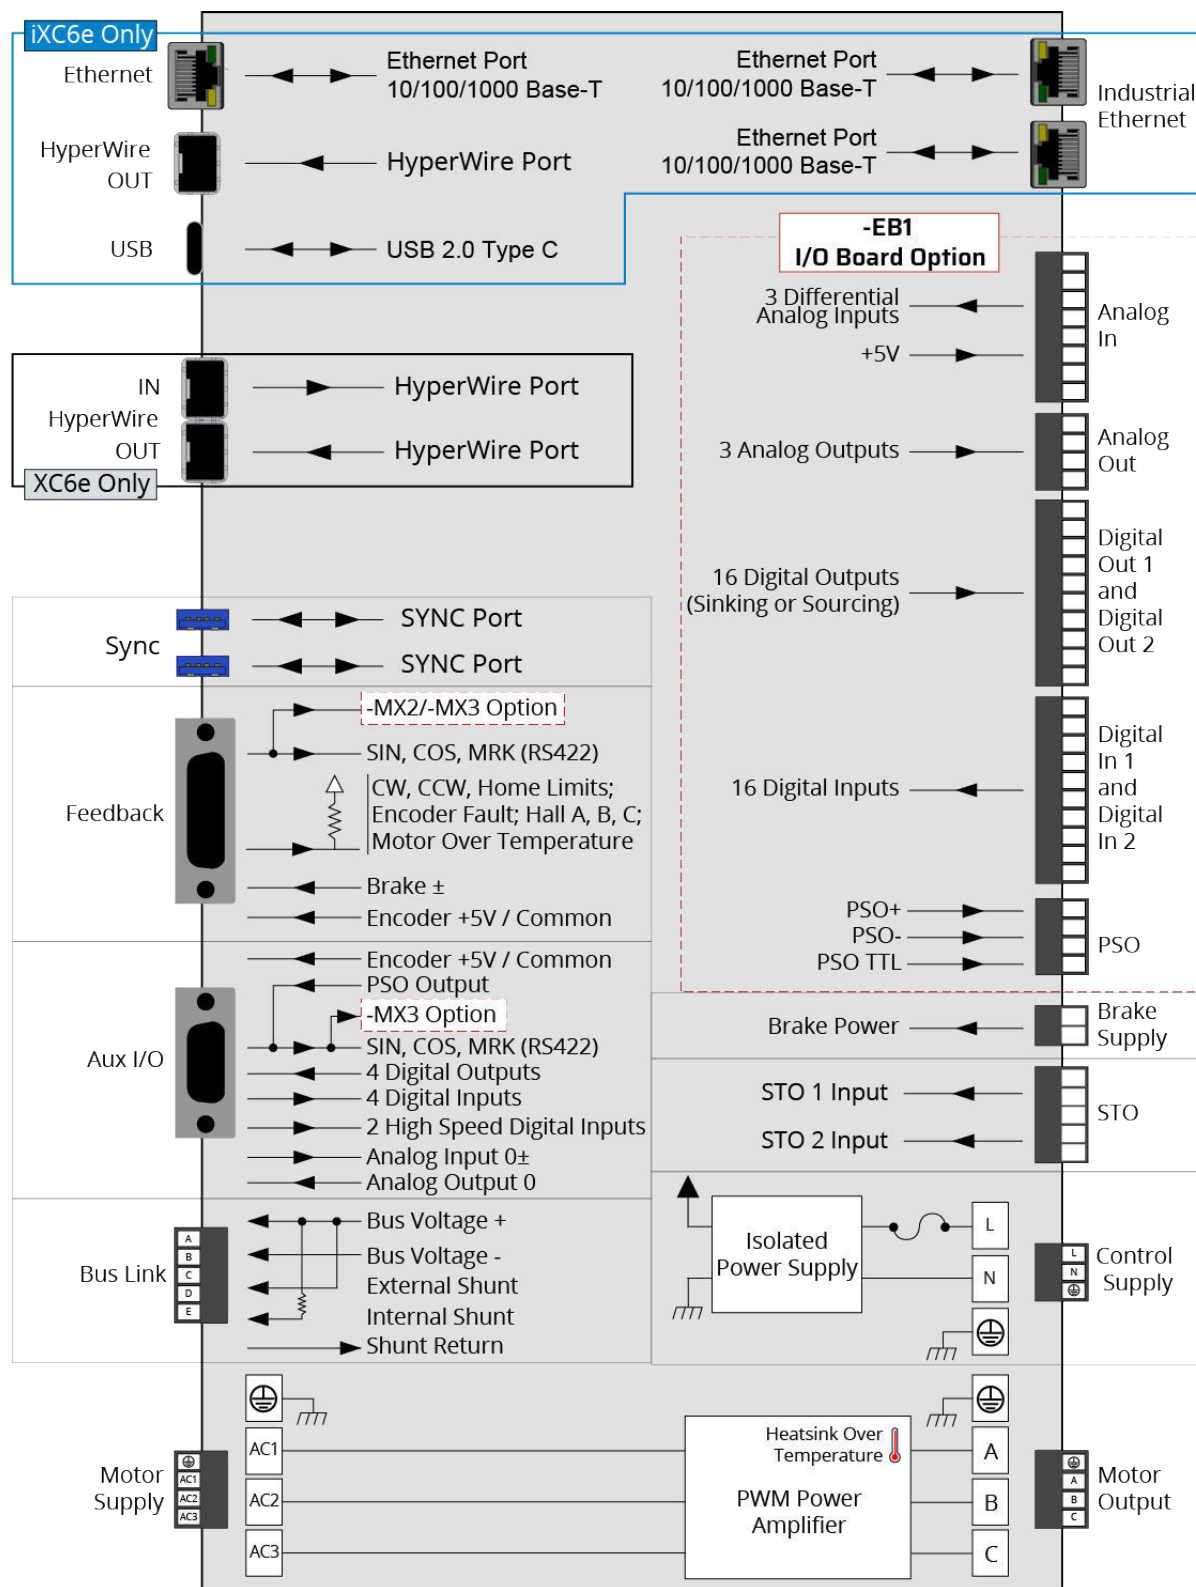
iXC6e Only

Ethernet

Ethernet Port 10/100/1000 Base-T

Ethernet Port 10/100/1000 Base-T

Industrial Ethernet

HyperWire OUT

HyperWire Port

Ethernet Port 10/100/1000 Base-T

USB

USB 2.0 Type C

-EB1
I/O Board Option

3 Differential Analog Inputs

Analog In

+5V

IN
HyperWire
OUT

HyperWire Port

HyperWire Port

XC6e Only

3 Analog Outputs

Analog Out

16 Digital Outputs (Sinking or Sourcing)

Digital Out 1 and Digital Out 2

Sync

SYNC Port

SYNC Port

-MX2/-MX3 Option

SIN, COS, MRK (RS422)

Feedback

CW, CCW, Home Limits; Encoder Fault; Hall A, B, C; Motor Over Temperature

16 Digital Inputs

Digital In 1 and Digital In 2

Brake ±

Encoder +5V / Common

PSO+
PSO-
PSO TTL

PSO

Encoder +5V / Common

PSO Output

-MX3 Option

Brake Power

Brake Supply

Aux I/O

SIN, COS, MRK (RS422)
4 Digital Outputs
4 Digital Inputs
2 High Speed Digital Inputs
Analog Input 0±
Analog Output 0

STO 1 Input

STO

STO 2 Input

Bus Link

A
B
C
D
E

Bus Voltage +
Bus Voltage -
External Shunt
Internal Shunt
Shunt Return

Isolated Power Supply

L

N

Control Supply

L
N

Motor Supply

AC1
AC2
AC3

AC1

AC2

AC3

Heatsink Over Temperature

PWM Power Amplifier

A

B

C

Motor Output

A
B
C